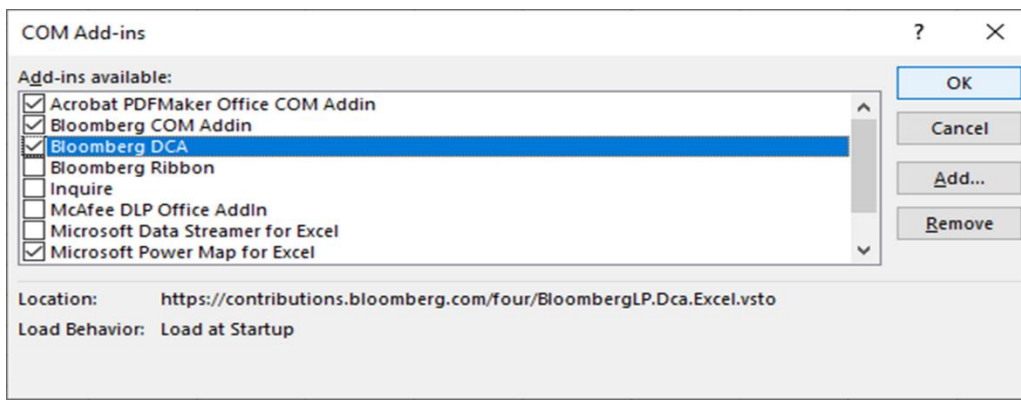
COM Add-ins

?

X

Add-ins available:

Acrobat PDFMaker Office COM Addin
Bloomberg COM Addin
Bloomberg DCA
Bloomberg Ribbon
Inquire
McAfee DLP Office AddIn
Microsoft Data Streamer for Excel
Microsoft Power Map for Excel

OK

Cancel

Add...

Remove

Location: https://contributions.bloomberg.com/four/BloombergLP.Dca.Excel.vsto

Load Behavior: Load at Startup